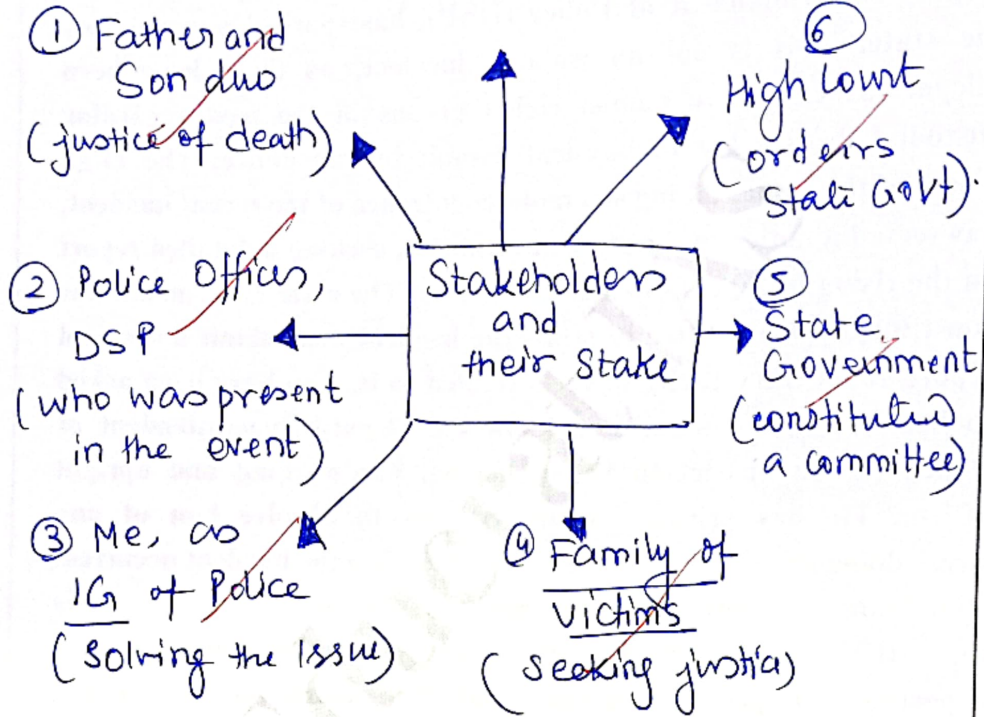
① Father and Son duo (justice of death)

⑥ High Court (orders State Govt).

Stakeholders and their Stake

② Police Officer, DSP (who was present in the event)

⑤ State Government (constituted a committee)

③ Me, as IG of Police (Solving the Issue)

④ Family of Victims (Seeking justice)